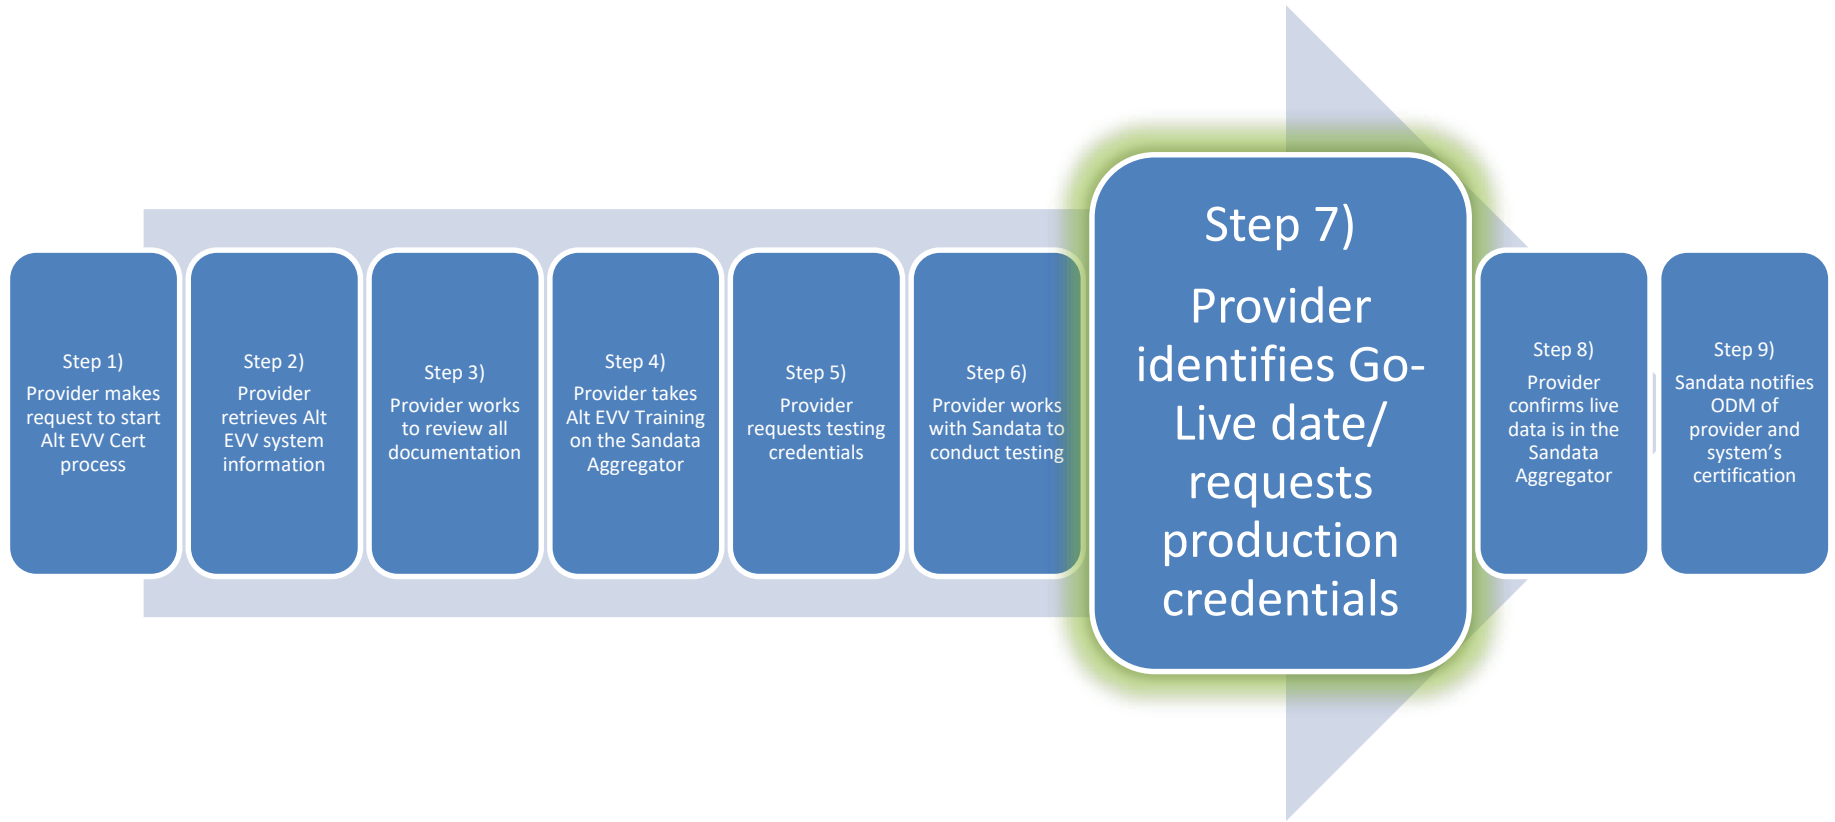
Step 1)
Provider makes request to start Alt EVV Cert process

Step 2)
Provider retrieves Alt EVV system information

Step 3)
Provider works to review all documentation

Step 4)
Provider takes Alt EVV Training on the Sandata Aggregator

Step 5)
Provider requests testing credentials

Step 6)
Provider works with Sandata to conduct testing

Step 7)
Provider identifies Go-Live date/ requests production credentials

Step 8)
Provider confirms live data is in the Sandata Aggregator

Step 9)
Sandata notifies ODM of provider and system's certification